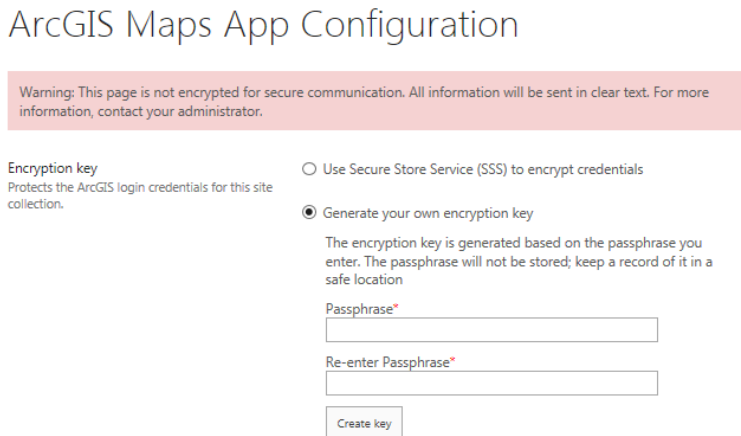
ArcGIS Maps App Configuration

Warning: This page is not encrypted for secure communication. All information will be sent in clear text. For more information, contact your administrator.

Encryption key
Protects the ArcGIS login credentials for this site collection.

Use Secure Store Service (SSS) to encrypt credentials

Generate your own encryption key

The encryption key is generated based on the passphrase you enter. The passphrase will not be stored; keep a record of it in a safe location

Passphrase*

Re-enter Passphrase*

Create key